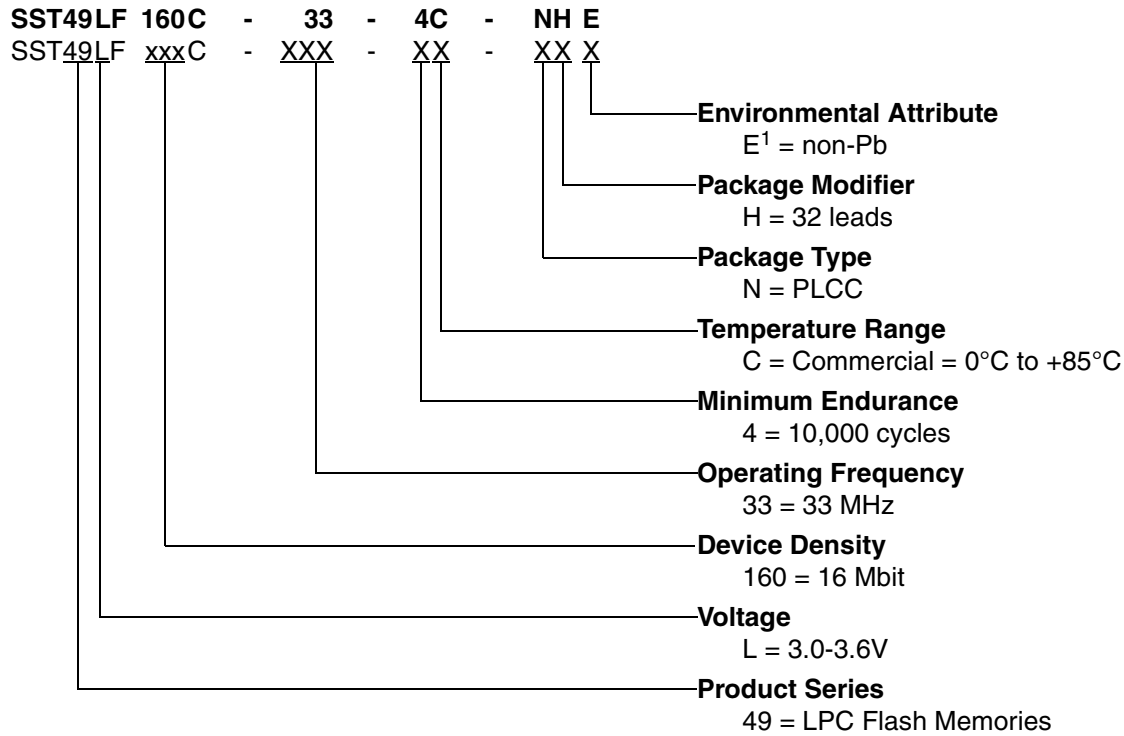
**SST49LF 160C - 33 - 4C - NH E**
SST49LF xxxC - XXX - XX - XX X

**Environmental Attribute**
$E^1$ = non-Pb

**Package Modifier**
H = 32 leads

**Package Type**
N = PLCC

**Temperature Range**
C = Commercial = 0°C to +85°C

**Minimum Endurance**
4 = 10,000 cycles

**Operating Frequency**
33 = 33 MHz

**Device Density**
160 = 16 Mbit

**Voltage**
L = 3.0-3.6V

**Product Series**
49 = LPC Flash Memories